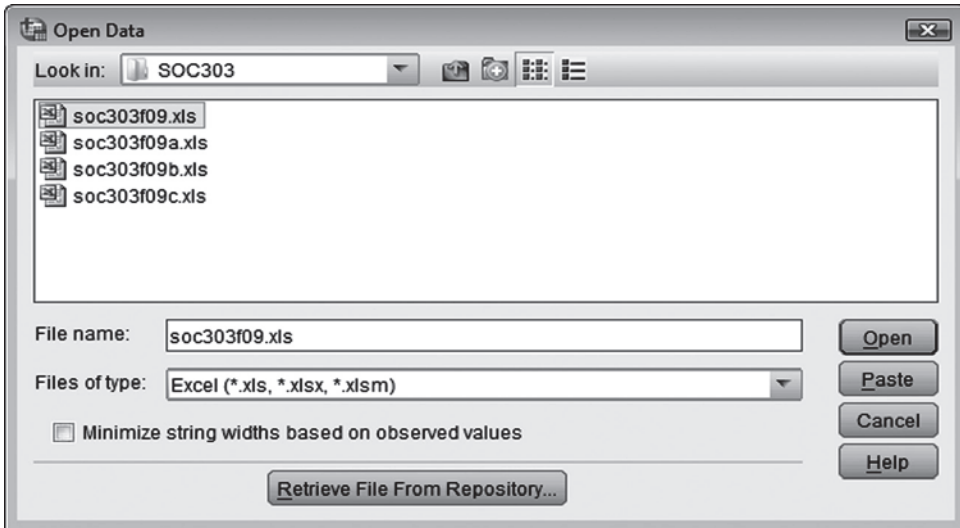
Open Data

Look in: SOC303

soc303f09.xls
soc303f09a.xls
soc303f09b.xls
soc303f09c.xls

File name: soc303f09.xls

Files of type: Excel (*.xls, *.xlsx, *.xlsm)

Minimize string widths based on observed values

Retrieve File From Repository...

Open

Paste

Cancel

Help